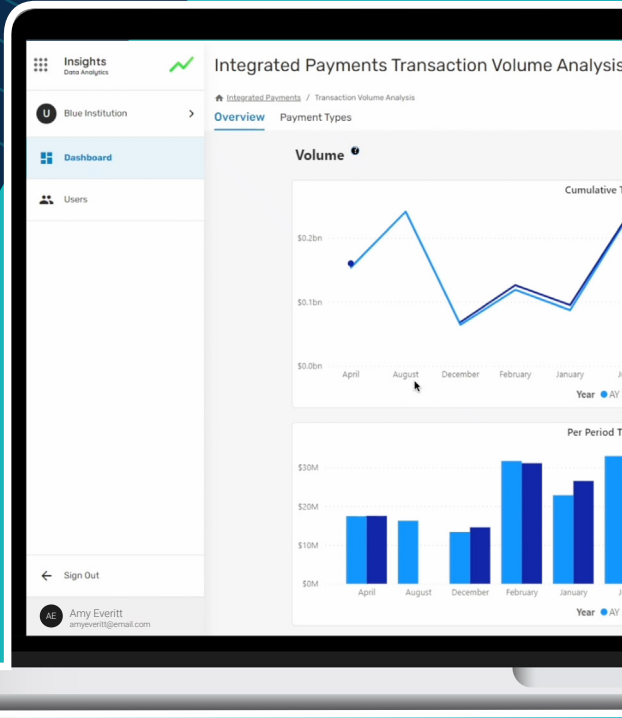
Insights
Data Analytics

U Blue Institution

Dashboard

Users

Sign Out

AE Amy Everitt
amyeveritt@email.com

Integrated Payments Transaction Volume Analysis

Integrated Payments / Transaction Volume Analysis

Overview Payment Types

Volume

Cumulative T

$0.2bn
$0.1bn
$0.0bn

April August December February January J

Year AY

Per Period T

$30M
$20M
$10M
$0M

April August December February January J

Year AY